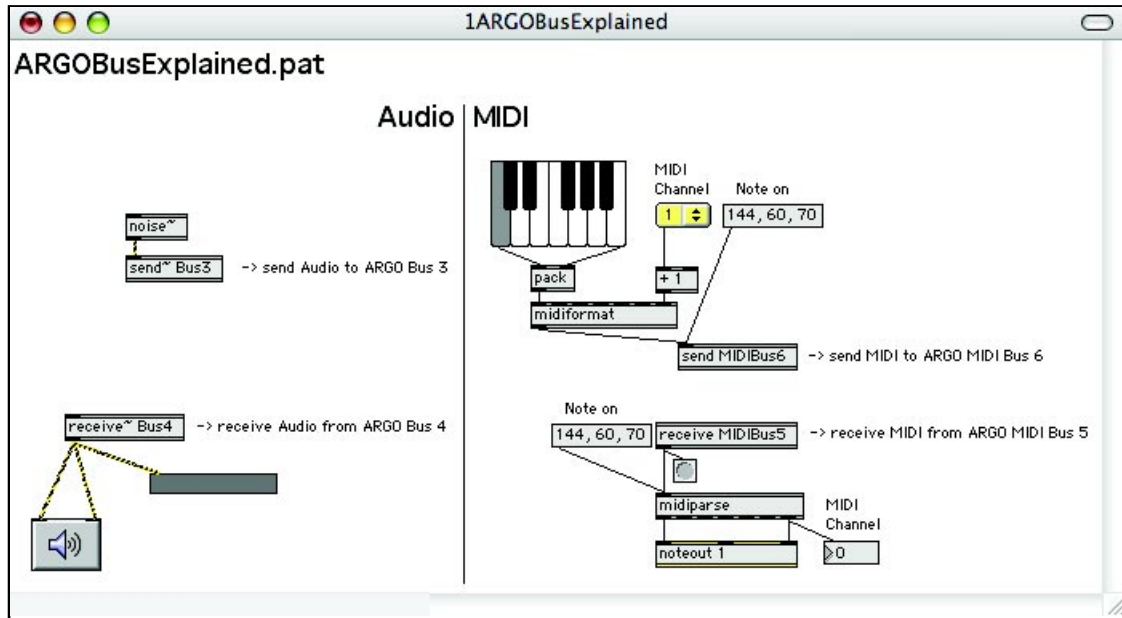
1ARGOBusExplained

ARGOBusExplained.pat

Audio

MIDI

noise~

send~ Bus3

-> send Audio to ARGO Bus 3

receive~ Bus4

-> receive Audio from ARGO Bus 4

MIDI Channel

Note on

1

144, 60, 70

pack

+ 1

midiformat

send MIDIBus6

-> send MIDI to ARGO MIDI Bus 6

Note on

144, 60, 70

receive MIDIBus5

-> receive MIDI from ARGO MIDI Bus 5

midiparse

MIDI Channel

noteout 1

0